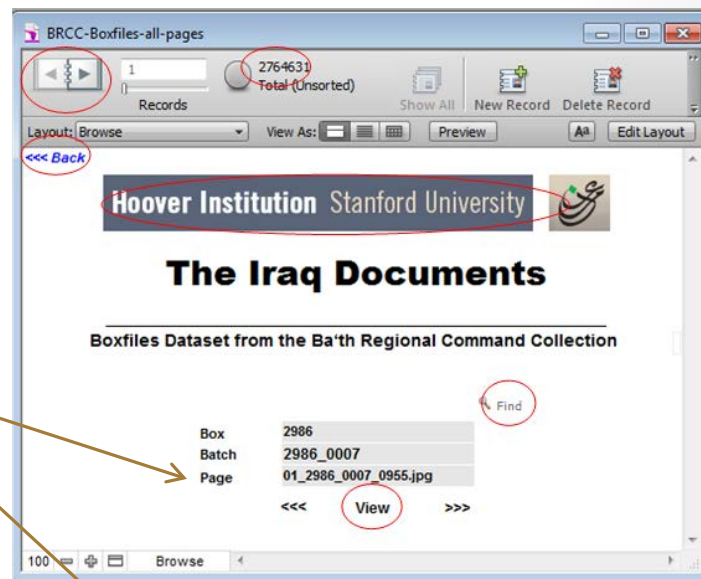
BRCC-Boxfiles-all-pages

1

Records

2764631
Total (Unsorted)

Show All

New Record

Delete Record

Layout: Browse

View As:

Preview

Edit Layout

<<< Back

Hoover Institution Stanford University

The Iraq Documents

Boxfiles Dataset from the Ba'th Regional Command Collection

Find

| Box | 2986 |
|---|---|
| Batch | 2986_0007 |
| Page | 01_2986_0007_0955.jpg |

<<< View >>>

100

Browse